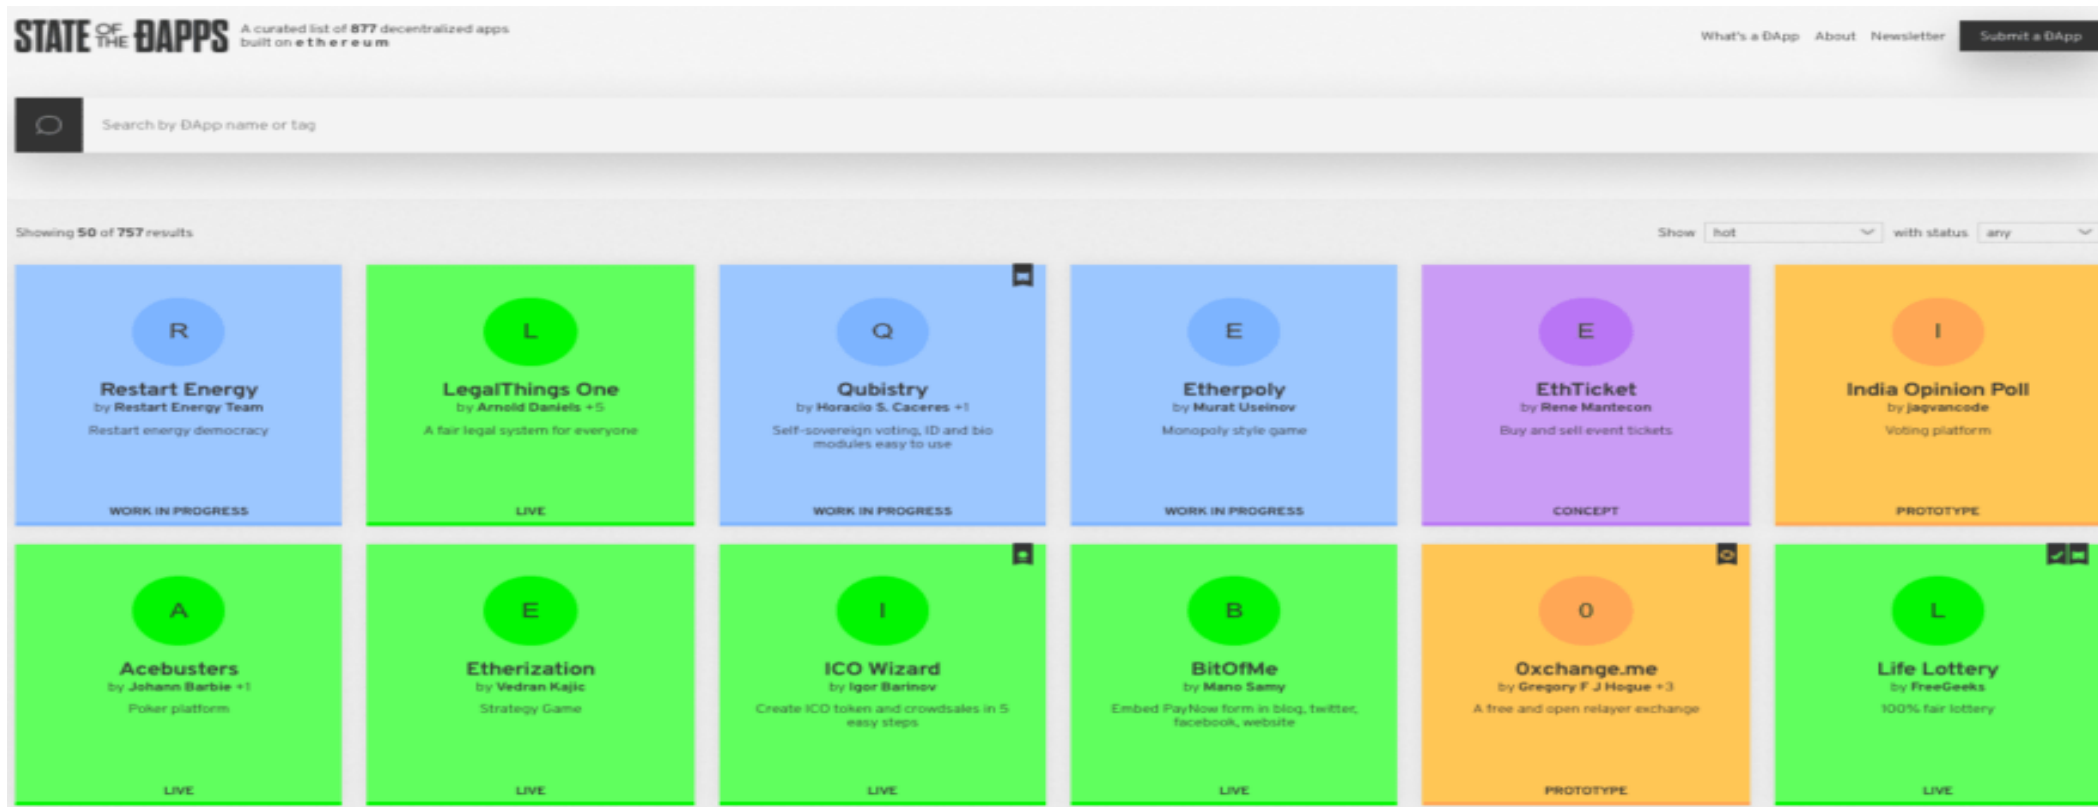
STATE OF THE DAPPS A curated list of 877 decentralized apps built on ethereum

What's a DApp About Newsletter Submit a DApp

Search by DApp name or tag

Showing 50 of 757 results

Show hot with status any

R
Restart Energy
by Restart Energy Team
Restart energy democracy
WORK IN PROGRESS

L
LegalThings One
by Arnold Daniels +5
A fair legal system for everyone
LIVE

Q
Qubistry
by Horacio S. Caceres +1
Self-sovereign voting, ID and bio modules easy to use
WORK IN PROGRESS

E
Etherpoly
by Murat Useinov
Monopoly style game
WORK IN PROGRESS

E
EthTicket
by Rene Mantecon
Buy and sell event tickets
CONCEPT

I
India Opinion Poll
by jagvancode
Voting platform
PROTOTYPE

A
Acebusters
by Johann Barbie +1
Poker platform
LIVE

E
Etherization
by Vedran Kajic
Strategy Game
LIVE

I
ICO Wizard
by Igor Barinov
Create ICO token and crowdsales in 5 easy steps
LIVE

B
BitOfMe
by Mano Samy
Embed PayNow form in blog, twitter, facebook, website
LIVE

0
0xchange.me
by Gregory F J Hogue +3
A free and open relayer exchange
PROTOTYPE

L
Life Lottery
by FreeGeeks
100% fair lottery
LIVE